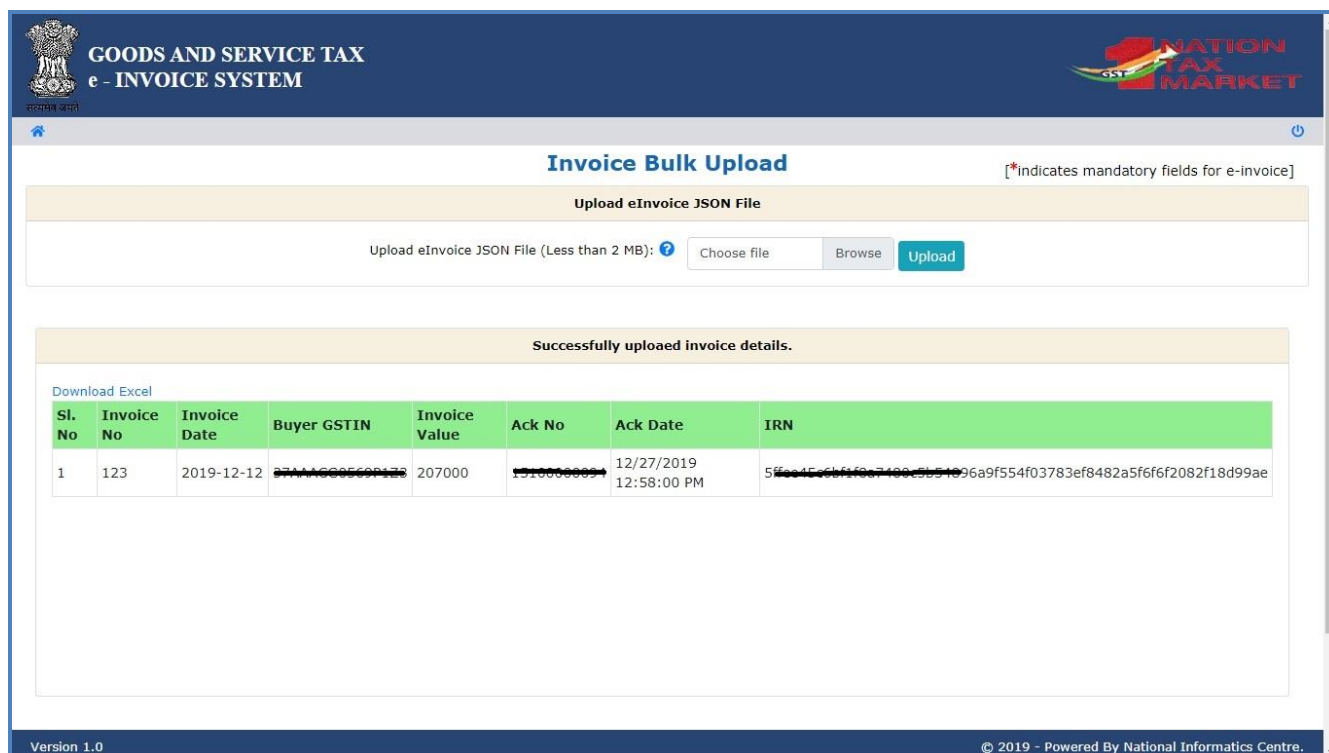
सत्यमेव जयते

GOODS AND SERVICE TAX
e - INVOICE SYSTEM

NATION TAX MARKET
GST

Invoice Bulk Upload

[*indicates mandatory fields for e-invoice]

Upload eInvoice JSON File

Upload eInvoice JSON File (Less than 2 MB): Choose file Browse Upload

Successfully uploaed invoice details.

Download Excel

| Sl. No | Invoice No | Invoice Date | Buyer GSTIN | Invoice Value | Ack No | Ack Date | IRN |
|---|---|---|---|---|---|---|---|
| 1 | 123 | 2019-12-12 | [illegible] | 207000 | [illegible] | 12/27/2019 12:58:00 PM | 5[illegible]96a9f554f03783ef8482a5f6f6f2082f18d99ae |

Version 1.0

© 2019 - Powered By National Informatics Centre.